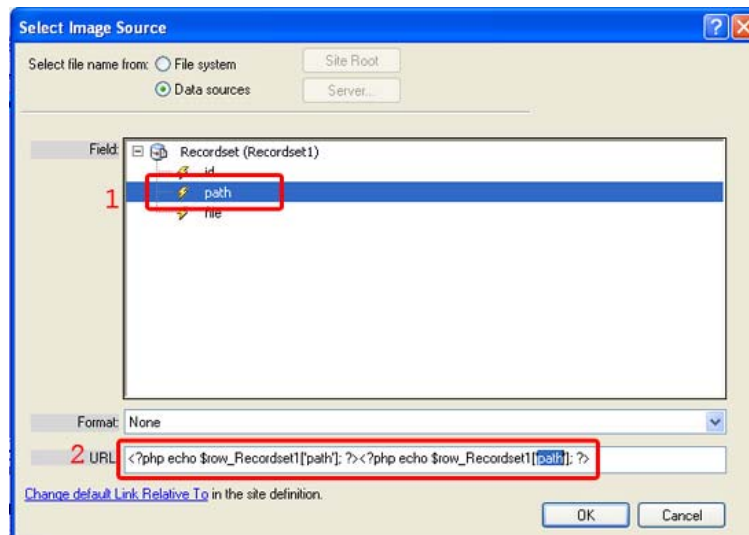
Select Image Source

Select file name from: File system

Data sources

Site Root

Server...

Field:

Recordset (Recordset1)

id

1

path

file

Format: None

2 URL: <?php echo $row_Recordset1['path']; ?><?php echo $row_Recordset1['path']; ?>

Change default Link Relative To in the site definition.

OK

Cancel